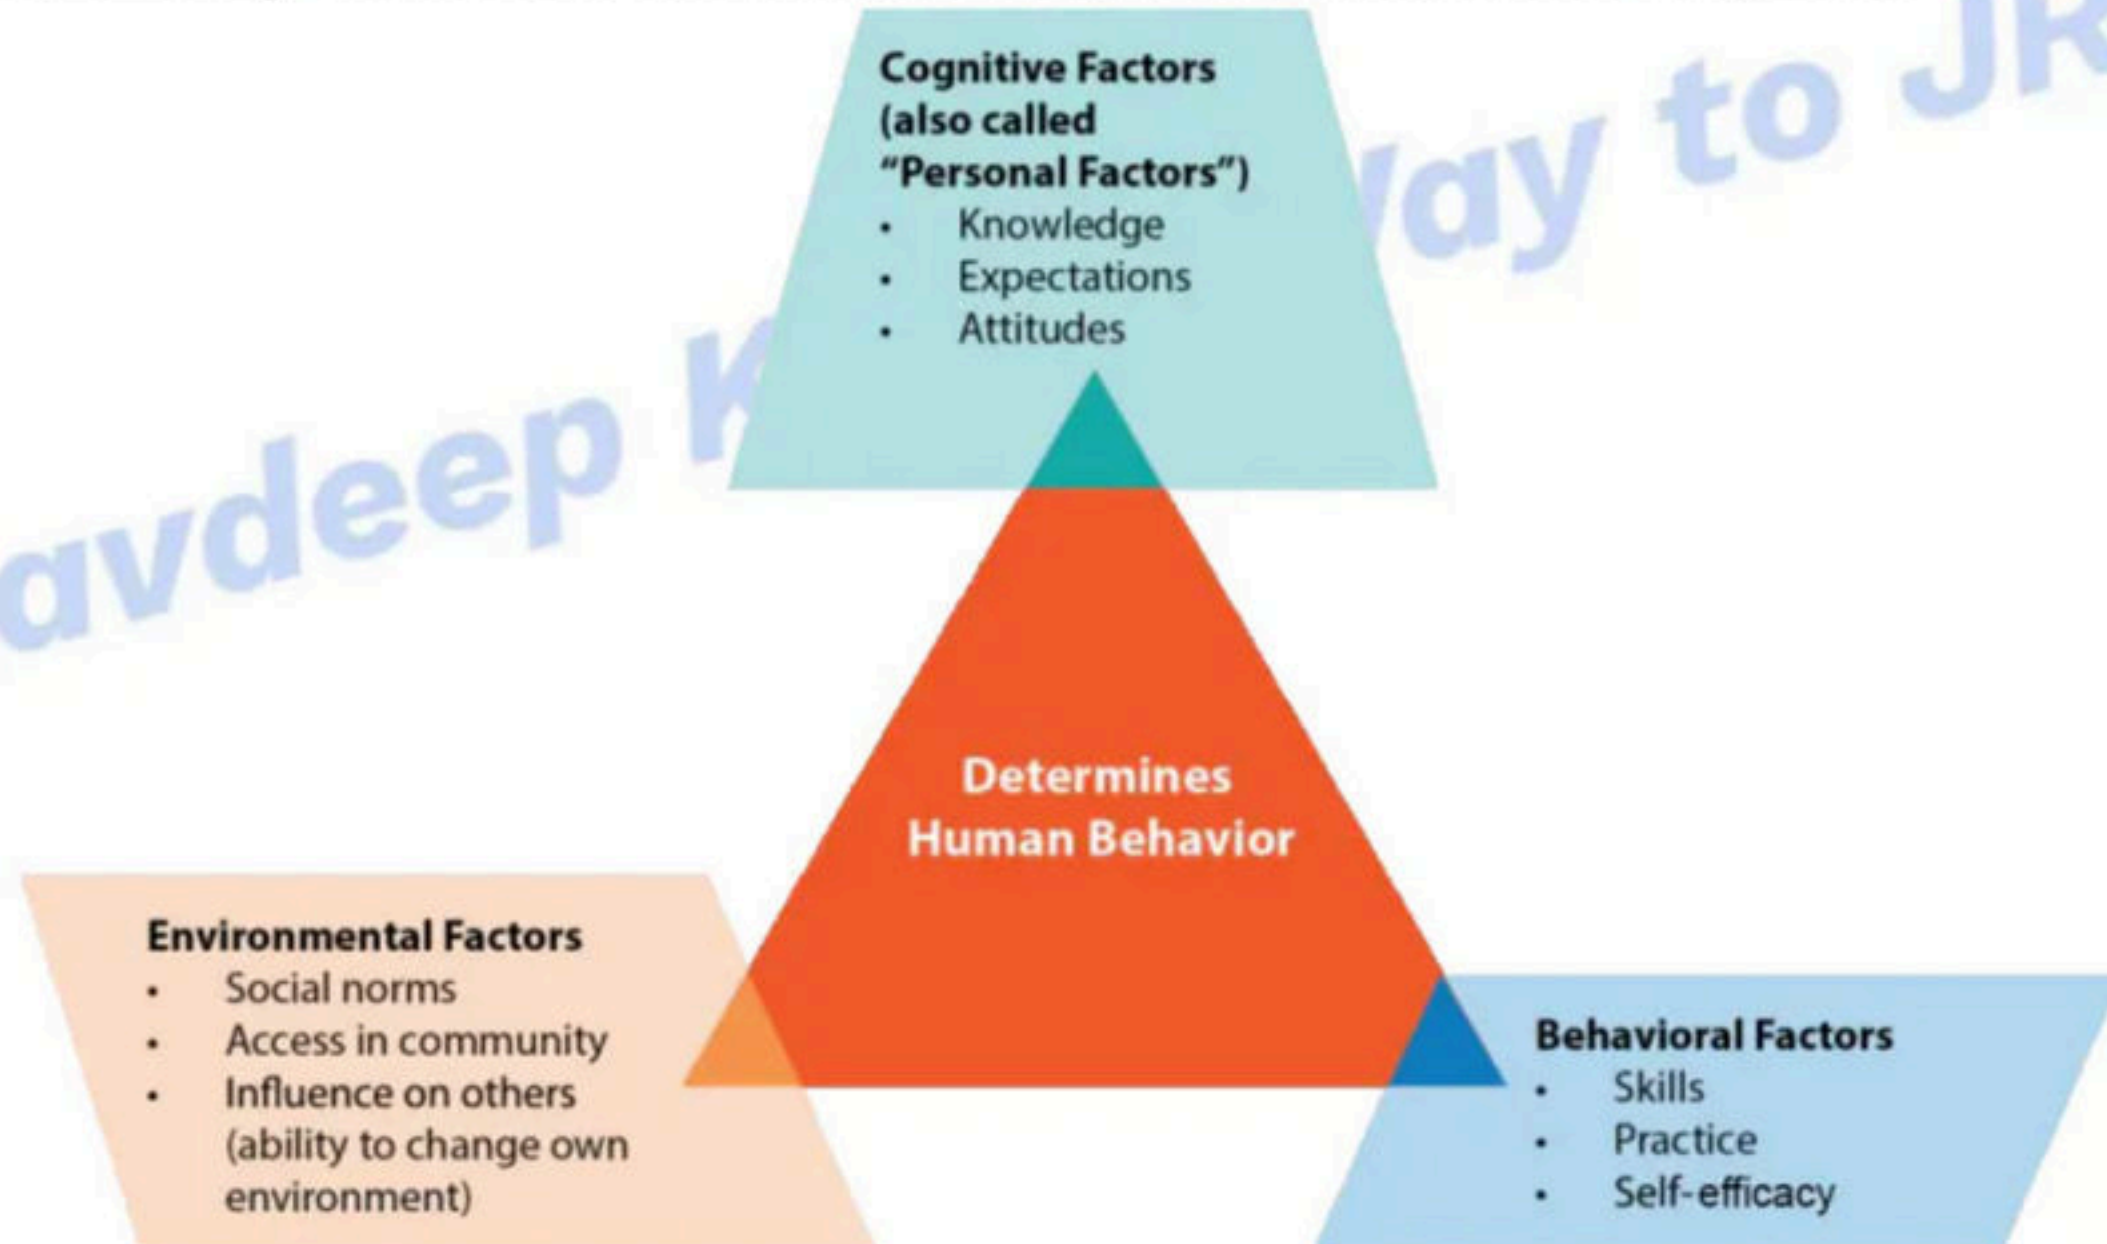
Cognitive Factors (also called "Personal Factors")
- Knowledge
- Expectations
- Attitudes

avdeep K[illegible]ay to JK

Determines Human Behavior

Environmental Factors
- Social norms
- Access in community
- Influence on others (ability to change own environment)

Behavioral Factors
- Skills
- Practice
- Self-efficacy